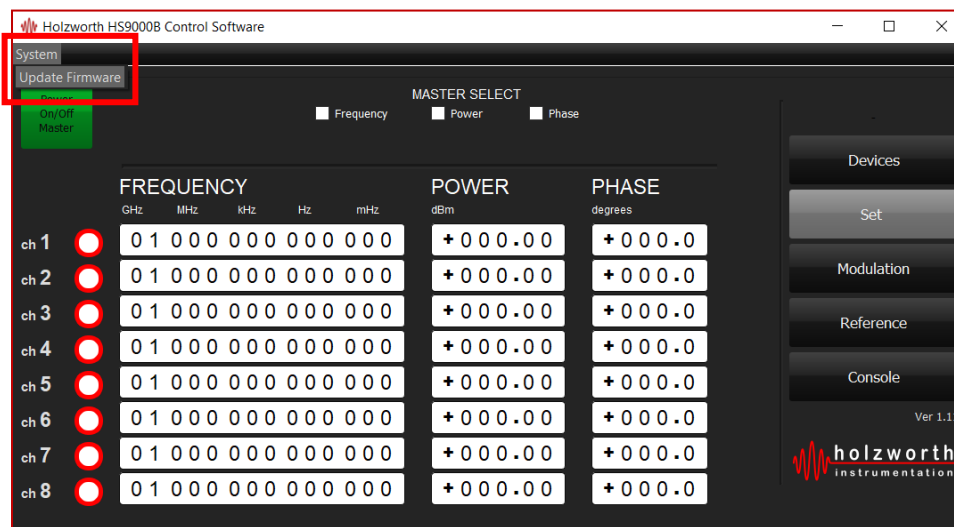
Holzworth HS9000B Control Software

System
Update Firmware

Power On/Off Master

MASTER SELECT
Frequency Power Phase

FREQUENCY
GHz MHz kHz Hz mHz

POWER
dBm

PHASE
degrees

| | FREQUENCY | POWER | PHASE |
|---|---|---|---|
| ch 1 | 01 000 000 000 000 | +000.00 | +000.0 |
| ch 2 | 01 000 000 000 000 | +000.00 | +000.0 |
| ch 3 | 01 000 000 000 000 | +000.00 | +000.0 |
| ch 4 | 01 000 000 000 000 | +000.00 | +000.0 |
| ch 5 | 01 000 000 000 000 | +000.00 | +000.0 |
| ch 6 | 01 000 000 000 000 | +000.00 | +000.0 |
| ch 7 | 01 000 000 000 000 | +000.00 | +000.0 |
| ch 8 | 01 000 000 000 000 | +000.00 | +000.0 |

Devices
Set
Modulation
Reference
Console

Ver 1.1

holzworth
instrumentation